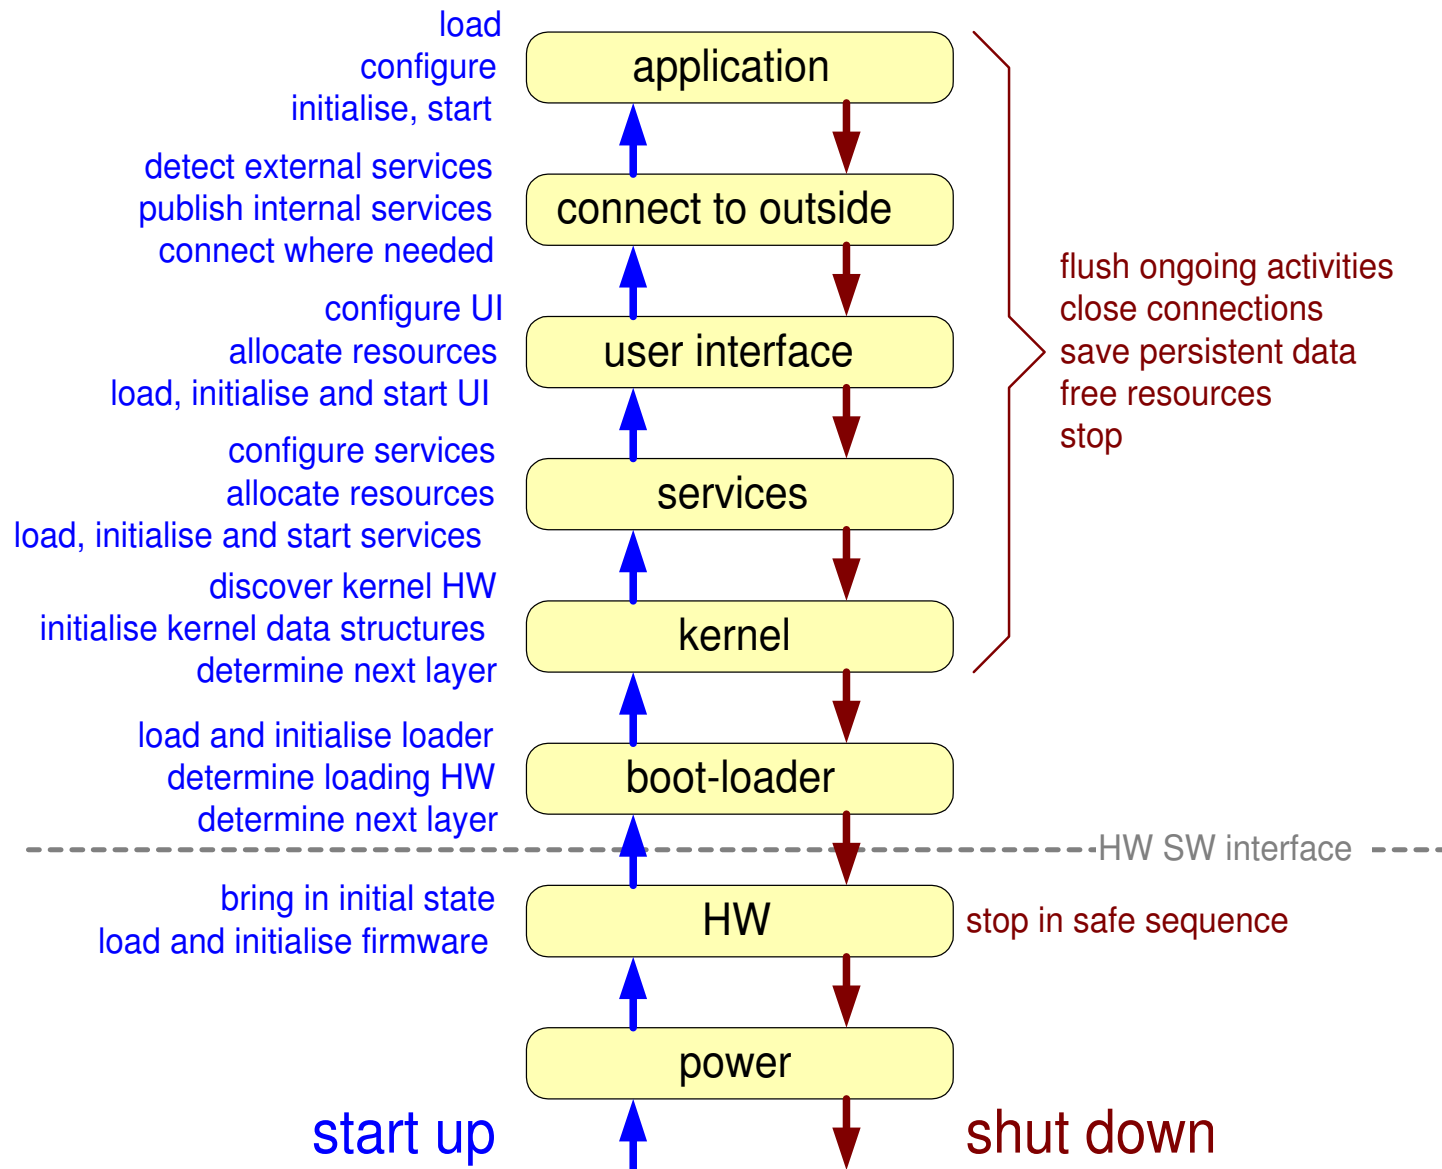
load
configure
initialise, start

application

detect external services
publish internal services
connect where needed

connect to outside

configure UI
allocate resources
load, initialise and start UI

user interface

configure services
allocate resources
load, initialise and start services

services

discover kernel HW
initialise kernel data structures
determine next layer

kernel

flush ongoing activities
close connections
save persistent data
free resources
stop

load and initialise loader
determine loading HW
determine next layer

boot-loader

HW SW interface

bring in initial state
load and initialise firmware

HW

stop in safe sequence

power

start up

shut down